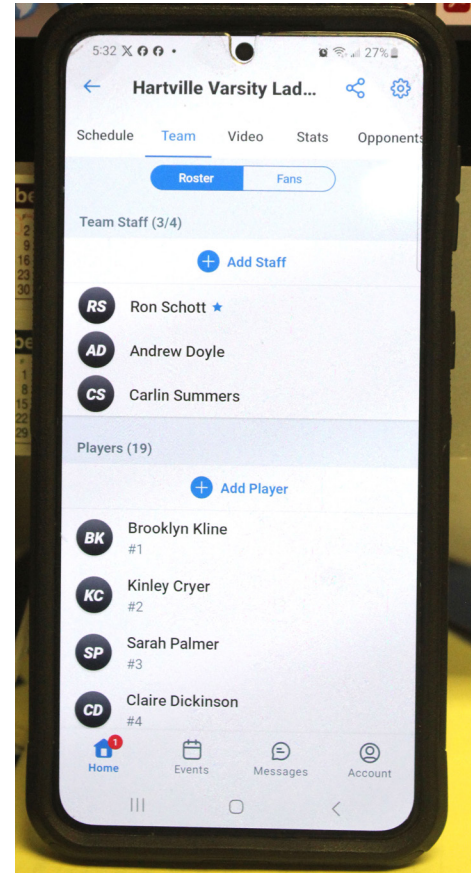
5:32 27%

Hartville Varsity Lad...

Schedule Team Video Stats Opponents

Roster Fans

Team Staff (3/4)

Add Staff

RS Ron Schott

AD Andrew Doyle

CS Carlin Summers

Players (19)

Add Player

BK Brooklyn Kline
#1

KC Kinley Cryer
#2

SP Sarah Palmer
#3

CD Claire Dickinson
#4

1
Home Events Messages Account